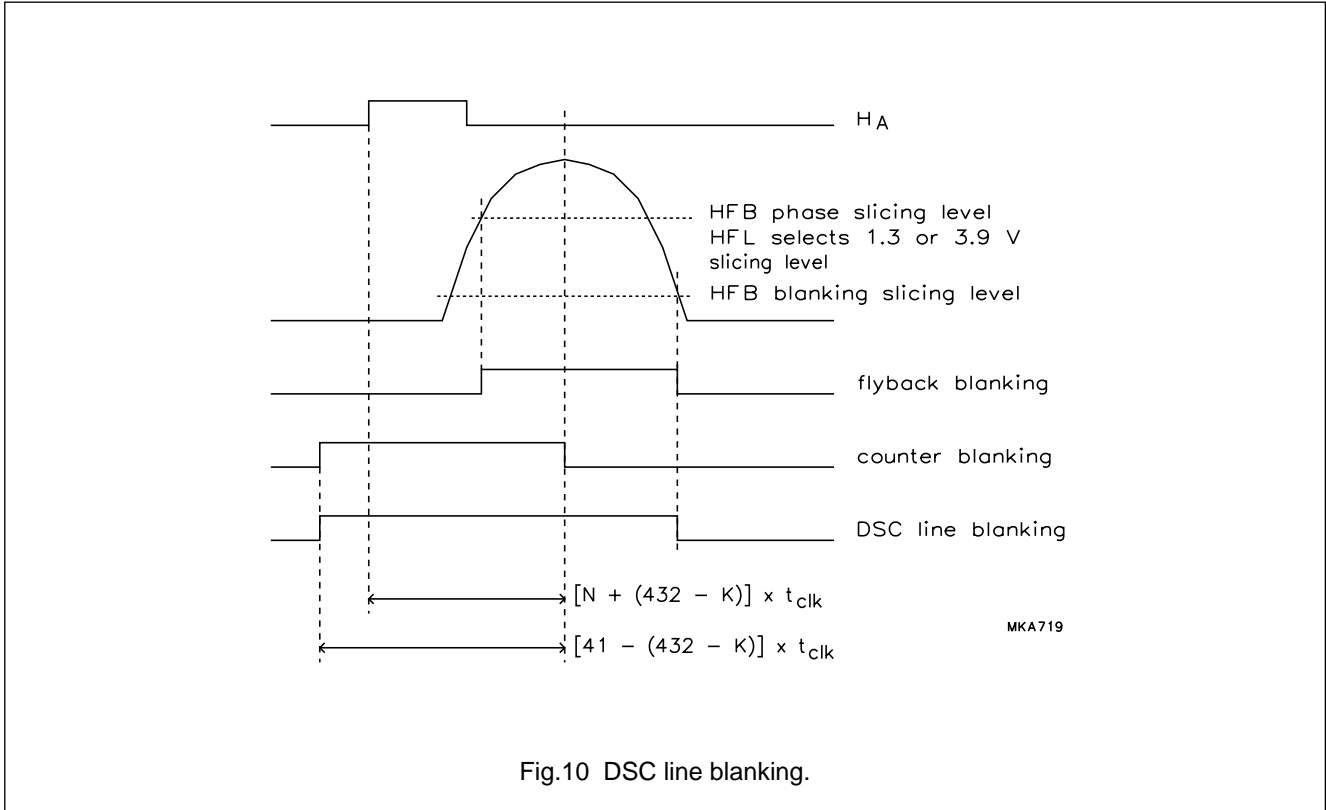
$H_A$

HFB phase slicing level
HFL selects 1.3 or 3.9 V slicing level

HFB blanking slicing level

flyback blanking

counter blanking

DSC line blanking

$[N + (432 - K)] \times t_{clk}$

MKA719

$[41 - (432 - K)] \times t_{clk}$

Fig.10 DSC line blanking.